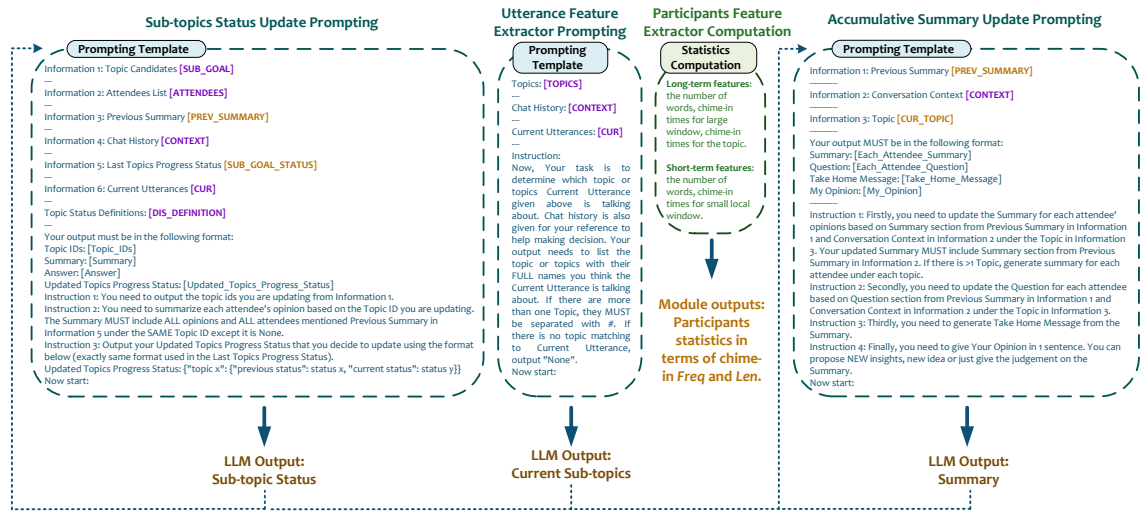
Sub-topics Status Update Prompting

Prompting Template

Information 1: Topic Candidates [SUB_GOAL]
---
Information 2: Attendees List [ATTENDEES]
---
Information 3: Previous Summary [PREV_SUMMARY]
---
Information 4: Chat History [CONTEXT]
---
Information 5: Last Topics Progress Status [SUB_GOAL_STATUS]
---
Information 6: Current Utterances [CUR]
---
Topic Status Definitions: [DIS_DEFINITION]
---
Your output must be in the following format:
Topic IDs: [Topic_IDs]
Summary: [Summary]
Answer: [Answer]
Updated Topics Progress Status: [Updated_Topics_Progress_Status]
Instruction 1: You need to output the topic ids you are updating from Information 1.
Instruction 2: You need to summarize each attendee's opinion based on the Topic ID you are updating. The Summary MUST include ALL opinions and ALL attendees mentioned Previous Summary in Information 5 under the SAME Topic ID except it is None.
Instruction 3: Output your Updated Topics Progress Status that you decide to update using the format below (exactly same format used in the Last Topics Progress Status).
Updated Topics Progress Status: {"topic x": {"previous status": status x, "current status": status y}}
Now start:

LLM Output:
Sub-topic Status

Utterance Feature Extractor Prompting

Prompting Template

Topics: [TOPICS]
---
Chat History: [CONTEXT]
---
Current Utterances: [CUR]
---
Instruction:
Now, Your task is to determine which topic or topics Current Utterance given above is talking about. Chat history is also given for your reference to help making decision. Your output needs to list the topic or topics with their FULL names you think the Current Utterance is talking about. If there are more than one Topic, they MUST be separated with #. If there is no topic matching to Current Utterance, output "None".
Now start:

LLM Output:
Current Sub-topics

Participants Feature Extractor Computation

Statistics Computation

Long-term features: the number of words, chime-in times for large window, chime-in times for the topic.

Short-term features: the number of words, chime-in times for small local window.

Module outputs: Participants statistics in terms of chime-in Freq and Len.

Accumulative Summary Update Prompting

Prompting Template

Information 1: Previous Summary [PREV_SUMMARY]
---------
Information 2: Conversation Context [CONTEXT]
---------
Information 3: Topic [CUR_TOPIC]
---------
Your output MUST be in the following format:
Summary: [Each_Attendee_Summary]
Question: [Each_Attendee_Question]
Take Home Message: [Take_Home_Message]
My Opinion: [My_Opinion]
---------
Instruction 1: Firstly, you need to update the Summary for each attendee' opinions based on Summary section from Previous Summary in Information 1 and Conversation Context in Information 2 under the Topic in Information 3. Your updated Summary MUST include Summary section from Previous Summary in Information 2. If there is >1 Topic, generate summary for each attendee under each topic.
Instruction 2: Secondly, you need to update the Question for each attendee based on Question section from Previous Summary in Information 1 and Conversation Context in Information 2 under the Topic in Information 3.
Instruction 3: Thirdly, you need to generate Take Home Message from the Summary.
Instruction 4: Finally, you need to give Your Opinion in 1 sentence. You can propose NEW insights, new idea or just give the judgement on the Summary.
Now start:

LLM Output:
Summary